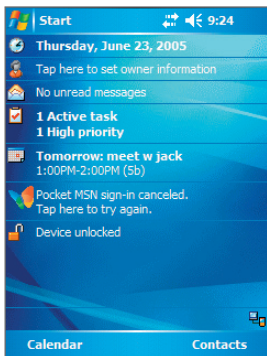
Start 9:24

Thursday, June 23, 2005

Tap here to set owner information

No unread messages

1 Active task
1 High priority

Tomorrow: meet w jack
1:00PM-2:00PM (5b)

Pocket MSN sign-in canceled.
Tap here to try again.

Device unlocked

Calendar Contacts